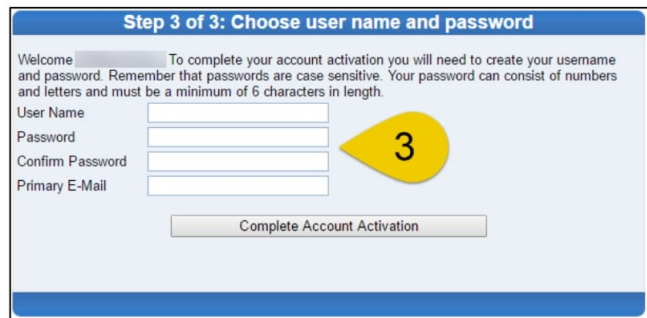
Step 3 of 3: Choose user name and password

Welcome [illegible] To complete your account activation you will need to create your username and password. Remember that passwords are case sensitive. Your password can consist of numbers and letters and must be a minimum of 6 characters in length.

User Name

Password

Confirm Password

Primary E-Mail

3

Complete Account Activation